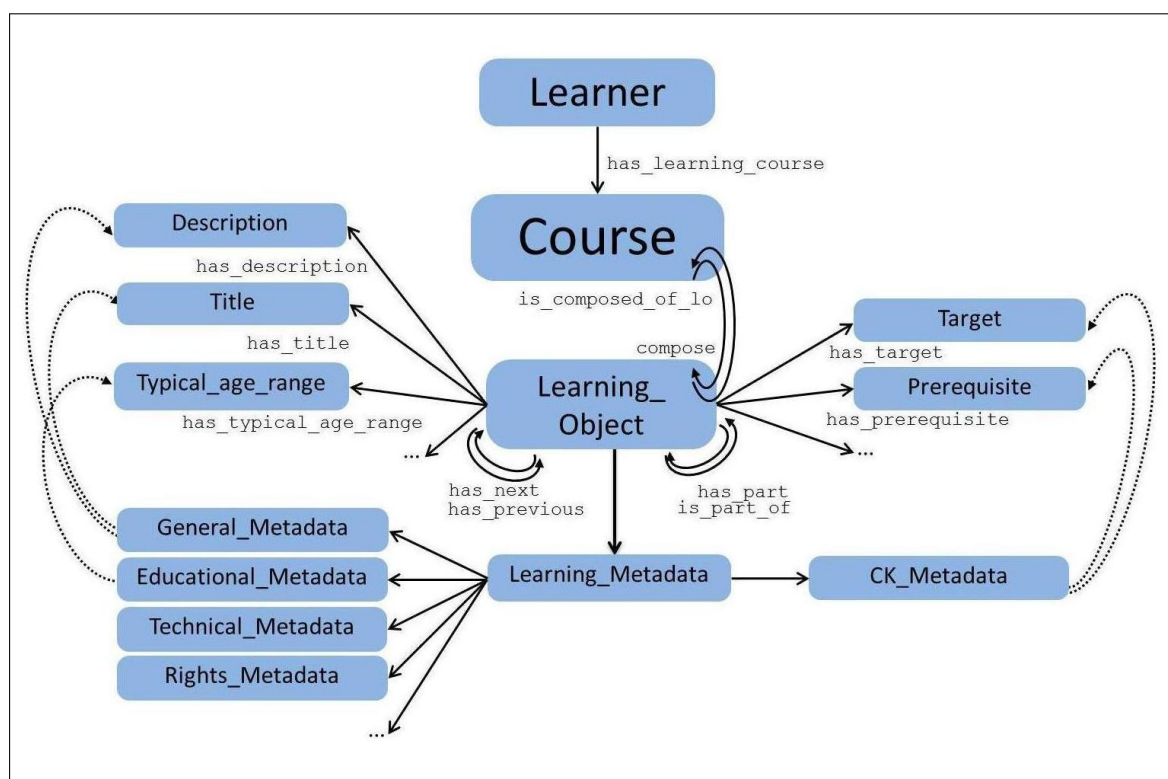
Learner

has_learning_course

Course

is_composed_of_lo

compose

Description

has_description

Title

has_title

Typical_age_range

has_typical_age_range

...

Learning_ Object

has_next
has_previous

has_part
is_part_of

Target

has_target

Prerequisite

has_prerequisite

...

General_Metadata

Educational_Metadata

Technical_Metadata

Rights_Metadata

...

Learning_Metadata

CK_Metadata